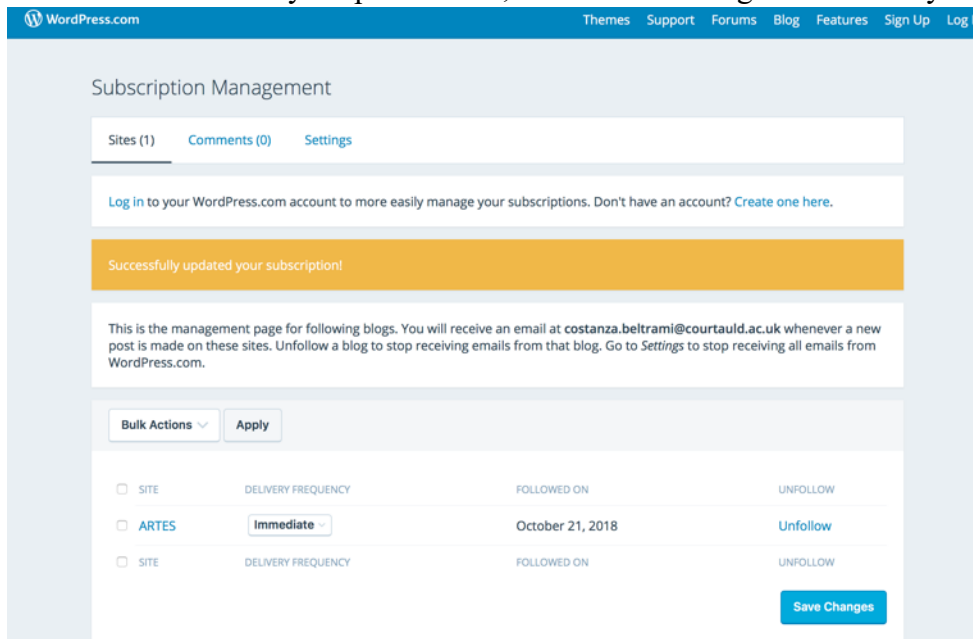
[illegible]

WordPress.com

Themes Support Forums Blog Features Sign Up Log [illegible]

Subscription Management

Sites (1) Comments (0) Settings

Log in to your WordPress.com account to more easily manage your subscriptions. Don't have an account? Create one here.

Successfully updated your subscription!

This is the management page for following blogs. You will receive an email at costanza.beltrami@courtauld.ac.uk whenever a new post is made on these sites. Unfollow a blog to stop receiving emails from that blog. Go to *Settings* to stop receiving all emails from WordPress.com.

Bulk Actions Apply

| SITE | DELIVERY FREQUENCY | FOLLOWED ON | UNFOLLOW |
|---|---|---|---|
| ARTES | Immediate | October 21, 2018 | Unfollow |
| SITE | DELIVERY FREQUENCY | FOLLOWED ON | UNFOLLOW |

Save Changes